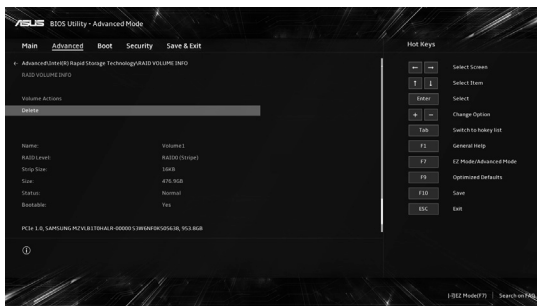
ASUS BIOS Utility - Advanced Mode

Main Advanced Boot Security Save & Exit

Hot Keys

← Advanced\Intel(R) Rapid Storage Technology\RAID VOLUME INFO
RAID VOLUME INFO

Volume Actions
Delete

| Name: | Volume1 |
|---|---|
| RAID Level: | RAID0 (Stripe) |
| Strip Size: | 16KB |
| Size: | 476.9GB |
| Status: | Normal |
| Bootable: | Yes |

PCIe 1.0, SAMSUNG MZVLB1T0HALR-00000 S3W6NF0K505638, 953.8GB

| ← → | Select Screen |
|---|---|
| ↑ ↓ | Select Item |
| Enter | Select |
| + − | Change Option |
| Tab | Switch to hokey list |
| F1 | General Help |
| F7 | EZ Mode/Advanced Mode |
| F9 | Optimized Defaults |
| F10 | Save |
| ESC | Exit |

|-|EZ Mode(F7) | Search on FAQ